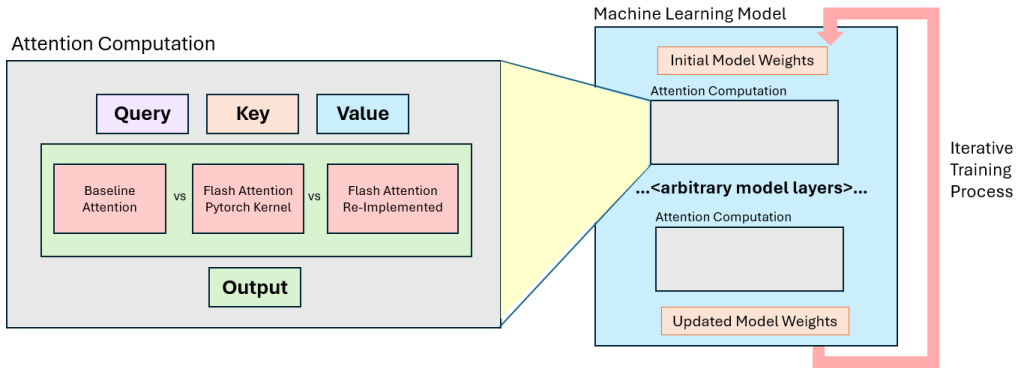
Attention Computation

Query

Key

Value

Baseline Attention

vs

Flash Attention Pytorch Kernel

vs

Flash Attention Re-Implemented

Output

Machine Learning Model

Initial Model Weights

Attention Computation

...<arbitrary model layers>...

Attention Computation

Updated Model Weights

Iterative Training Process